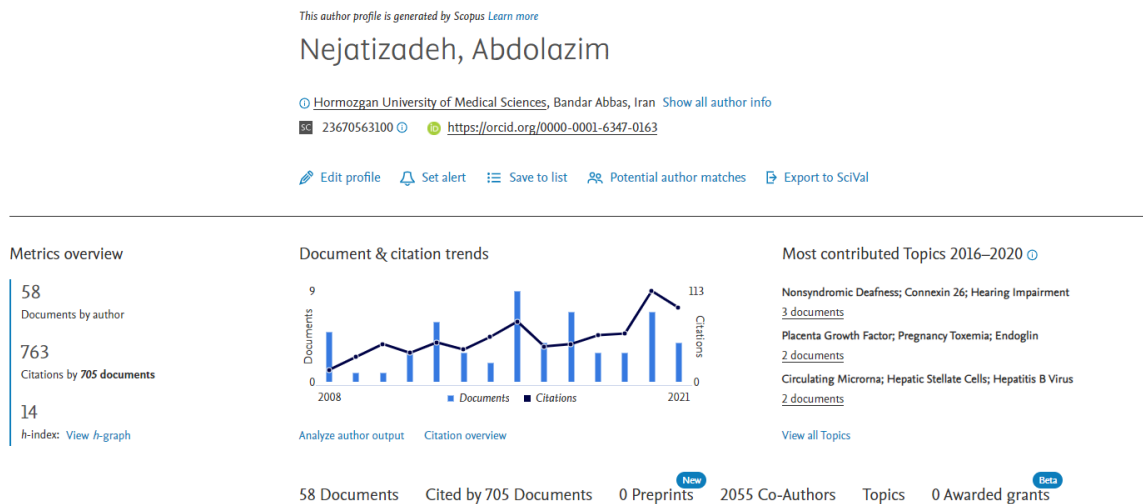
This author profile is generated by Scopus Learn more

Nejatizadeh, Abdolazim

Hormozgan University of Medical Sciences, Bandar Abbas, Iran Show all author info

SC 23670563100 https://orcid.org/0000-0001-6347-0163

Edit profile Set alert Save to list Potential author matches Export to SciVal

Metrics overview

58
Documents by author

763
Citations by 705 documents

14
h-index: View h-graph

Document & citation trends

9
0
Documents
113
0
Citations
2008
2021
Documents Citations

Analyze author output Citation overview

Most contributed Topics 2016–2020

Nonsyndromic Deafness; Connexin 26; Hearing Impairment
3 documents

Placenta Growth Factor; Pregnancy Toxemia; Endoglin
2 documents

Circulating Microrna; Hepatic Stellate Cells; Hepatitis B Virus
2 documents

View all Topics

58 Documents Cited by 705 Documents New 0 Preprints 2055 Co-Authors Topics Beta 0 Awarded grants